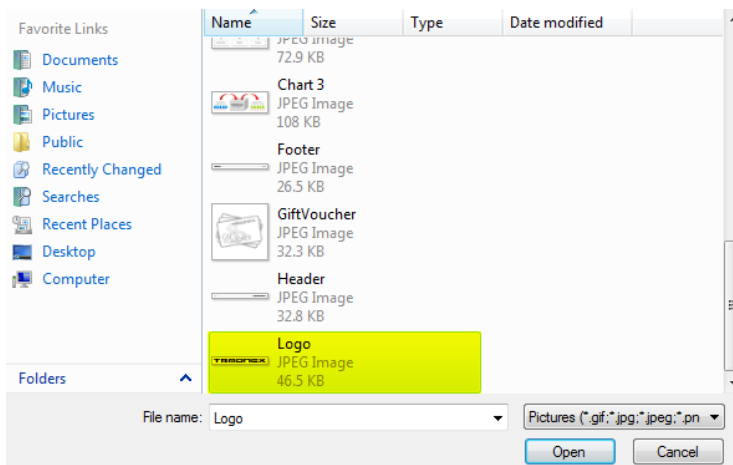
Favorite Links
Documents
Music
Pictures
Public
Recently Changed
Searches
Recent Places
Desktop
Computer
Folders

| Name | Size | Type | Date modified |
|---|---|---|---|

JPEG Image
72.9 KB

Chart 3
JPEG Image
108 KB

Footer
JPEG Image
26.5 KB

GiftVoucher
JPEG Image
32.3 KB

Header
JPEG Image
32.8 KB

Logo
TRONEX
JPEG Image
46.5 KB

File name: Logo
Pictures (*.gif;*.jpg;*.jpeg;*.pn
Open
Cancel